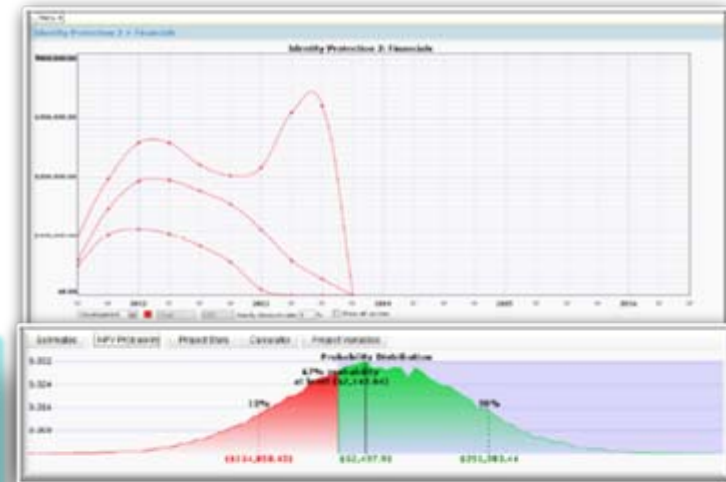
Identity Protection 3 > Financials

Identity Protection 3: Financials

2012

2013

2014

2015

2016

Estimates | NPV Histogram | Project Stats | Scenarios | Project Variables

Probability Distribution

0.032

0.024

0.016

0.008

67% probability at least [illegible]

10%

90%

($134,858.45)

$52,497.91

$251,383.44